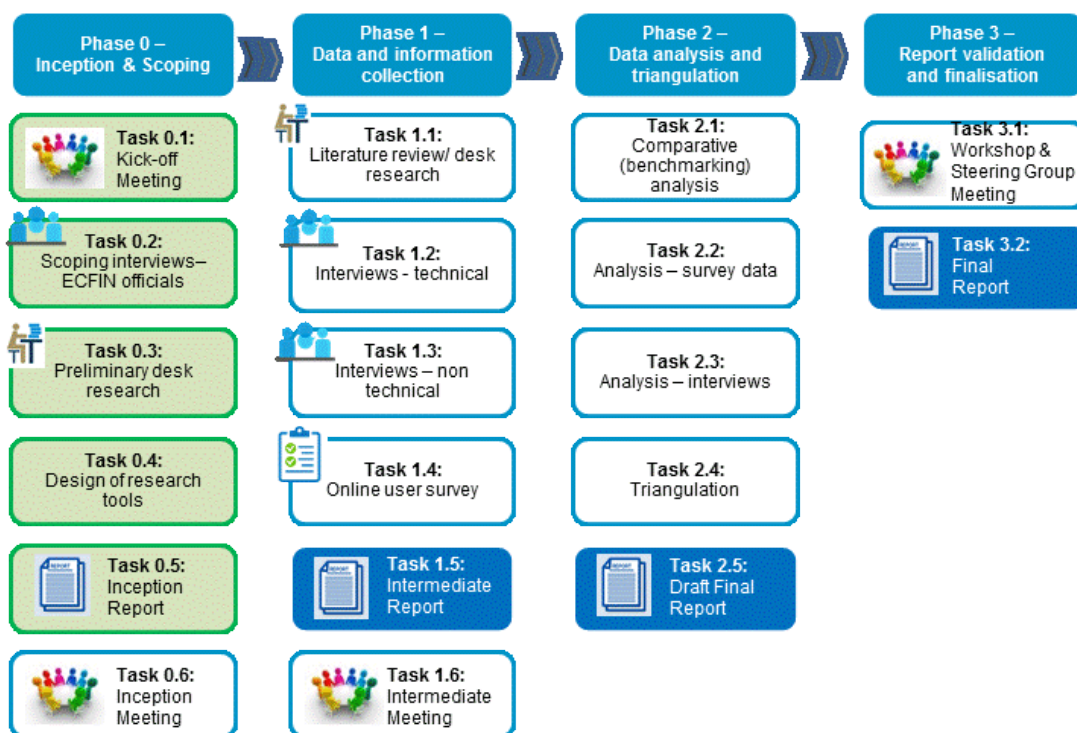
Phase 0 – Inception & Scoping

Task 0.1: Kick-off Meeting

Task 0.2: Scoping interviews– ECFIN officials

Task 0.3: Preliminary desk research

Task 0.4: Design of research tools

Task 0.5: Inception Report

Task 0.6: Inception Meeting

Phase 1 – Data and information collection

Task 1.1: Literature review/ desk research

Task 1.2: Interviews - technical

Task 1.3: Interviews – non technical

Task 1.4: Online user survey

Task 1.5: Intermediate Report

Task 1.6: Intermediate Meeting

Phase 2 – Data analysis and triangulation

Task 2.1: Comparative (benchmarking) analysis

Task 2.2: Analysis – survey data

Task 2.3: Analysis – interviews

Task 2.4: Triangulation

Task 2.5: Draft Final Report

Phase 3 – Report validation and finalisation

Task 3.1: Workshop & Steering Group Meeting

Task 3.2: Final Report